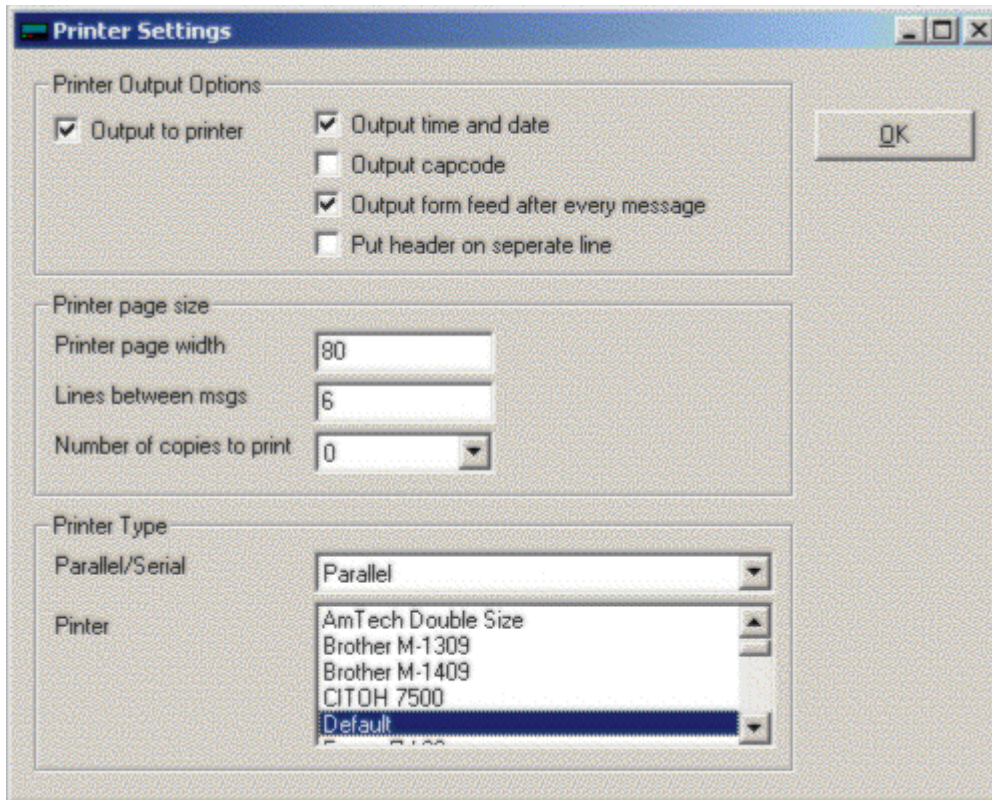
Printer Settings

Printer Output Options

Output to printer

Output time and date

Output capcode

Output form feed after every message

Put header on seperate line

OK

Printer page size

Printer page width 80

Lines between msgs 6

Number of copies to print 0

Printer Type

Parallel/Serial Parallel

Pinter

AmTech Double Size
Brother M-1309
Brother M-1409
CITOH 7500
Default
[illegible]